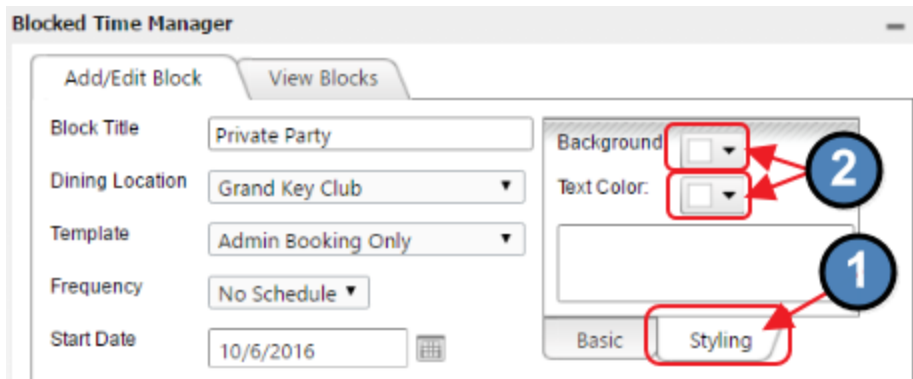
Blocked Time Manager

Add/Edit Block

View Blocks

Block Title
Private Party

Dining Location
Grand Key Club

Template
Admin Booking Only

Frequency
No Schedule

Start Date
10/6/2016

Background

Text Color:

2

1

Basic

Styling